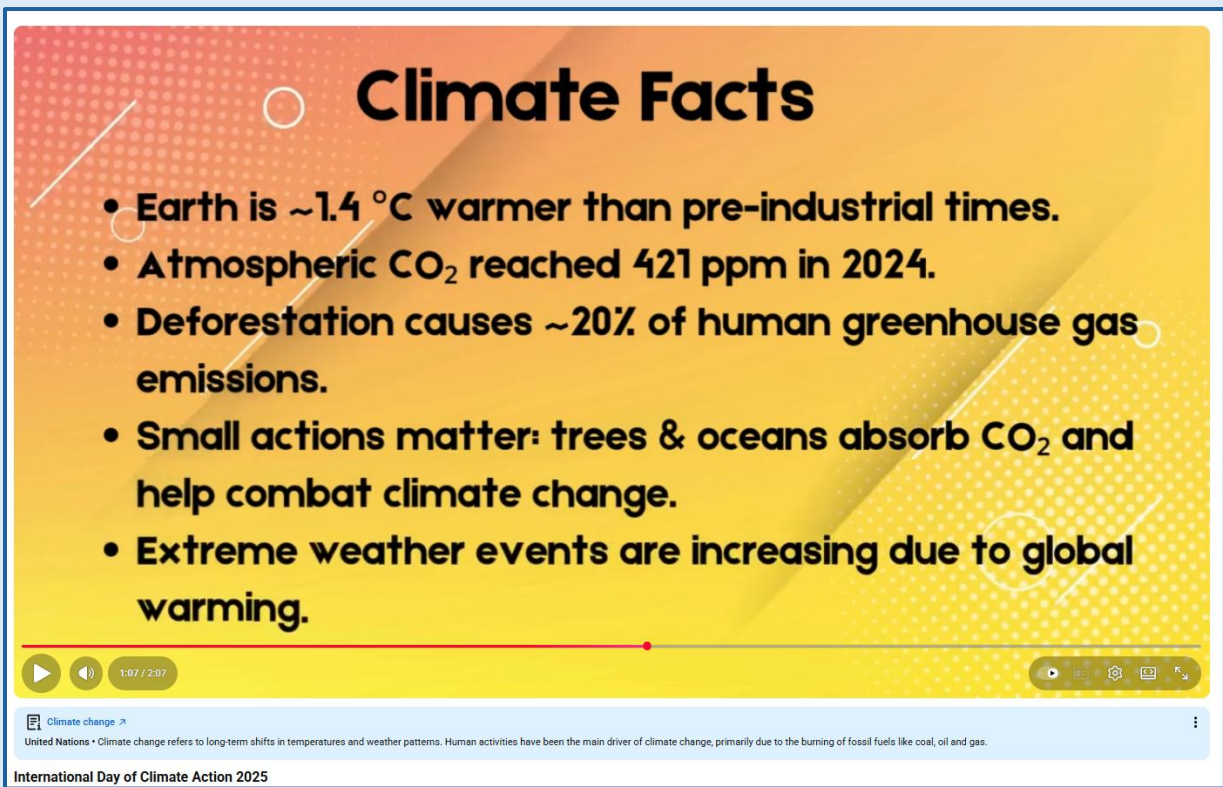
Climate Facts

- Earth is ~1.4 °C warmer than pre-industrial times.
- Atmospheric $CO_2$ reached 421 ppm in 2024.
- Deforestation causes ~20% of human greenhouse gas emissions.
- Small actions matter: trees & oceans absorb $CO_2$ and help combat climate change.
- Extreme weather events are increasing due to global warming.

1:07 / 2:07

Climate change ↗

United Nations • Climate change refers to long-term shifts in temperatures and weather patterns. Human activities have been the main driver of climate change, primarily due to the burning of fossil fuels like coal, oil and gas.

International Day of Climate Action 2025